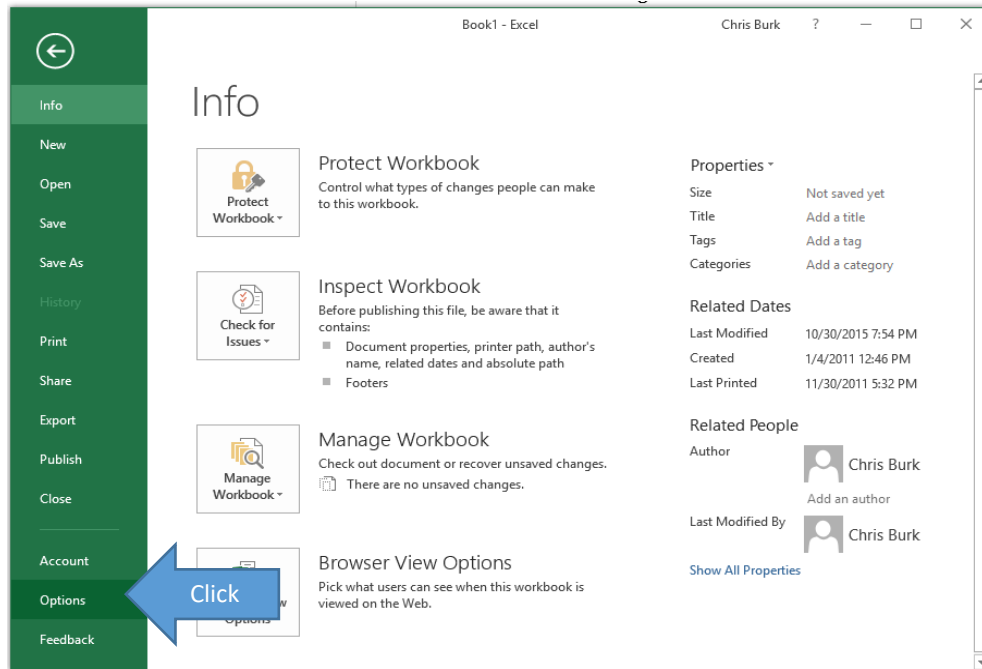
Book1 - Excel

Chris Burk ?

Info
New
Open
Save
Save As
History
Print
Share
Export
Publish
Close
Account
Options
Feedback

Info

Protect Workbook
Protect Workbook
Control what types of changes people can make to this workbook.

Check for Issues
Inspect Workbook
Before publishing this file, be aware that it contains:
Document properties, printer path, author's name, related dates and absolute path
Footers

Manage Workbook
Manage Workbook
Check out document or recover unsaved changes.
There are no unsaved changes.

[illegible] Options
Browser View Options
Pick what users can see when this workbook is viewed on the Web.

Click

Properties
| | |
|---|---|
| Size | Not saved yet |
| Title | Add a title |
| Tags | Add a tag |
| Categories | Add a category |

Related Dates
| | |
|---|---|
| Last Modified | 10/30/2015 7:54 PM |
| Created | 1/4/2011 12:46 PM |
| Last Printed | 11/30/2011 5:32 PM |

Related People
Author
Chris Burk
Add an author
Last Modified By
Chris Burk

Show All Properties